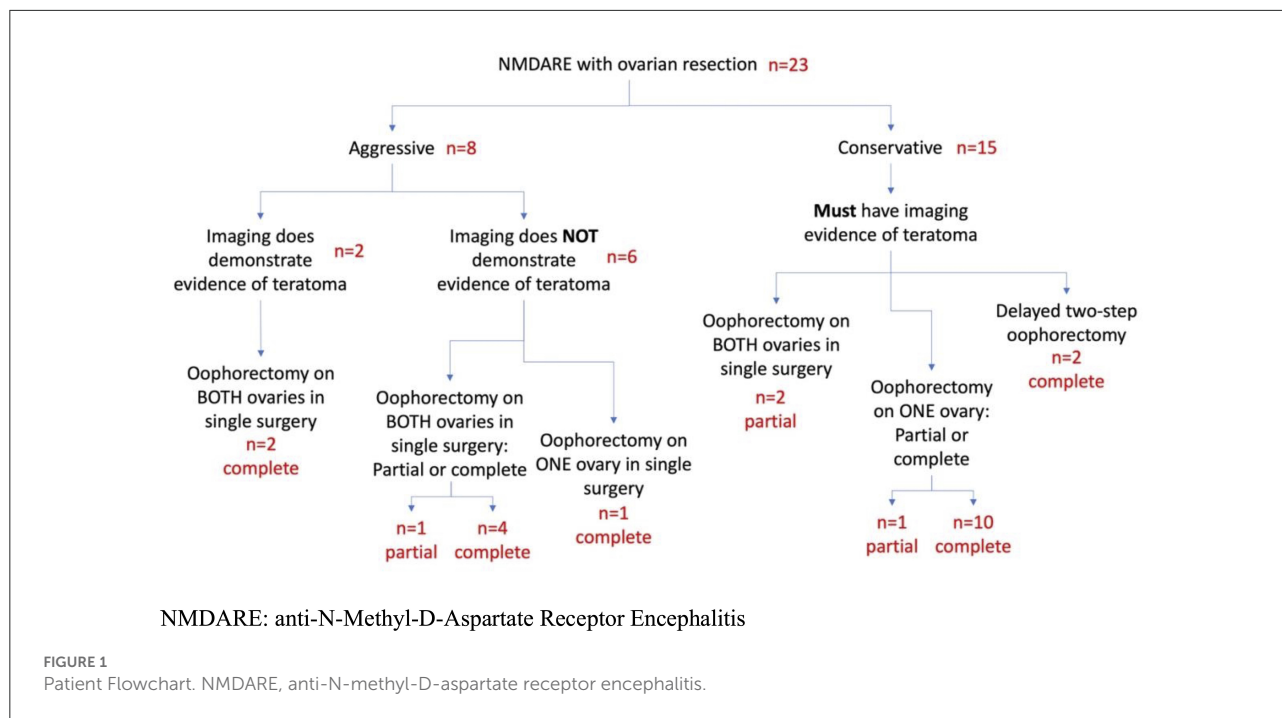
NMDARE with ovarian resection n=23

Aggressive n=8

Conservative n=15

Imaging does demonstrate evidence of teratoma n=2

Imaging does NOT demonstrate evidence of teratoma n=6

Must have imaging evidence of teratoma

Oophorectomy on BOTH ovaries in single surgery n=2 complete

Oophorectomy on BOTH ovaries in single surgery: Partial or complete

n=1 partial

n=4 complete

Oophorectomy on ONE ovary in single surgery n=1 complete

Oophorectomy on BOTH ovaries in single surgery n=2 partial

Oophorectomy on ONE ovary: Partial or complete

n=1 partial

n=10 complete

Delayed two-step oophorectomy n=2 complete

NMDARE: anti-N-Methyl-D-Aspartate Receptor Encephalitis

FIGURE 1
Patient Flowchart. NMDARE, anti-N-methyl-D-aspartate receptor encephalitis.